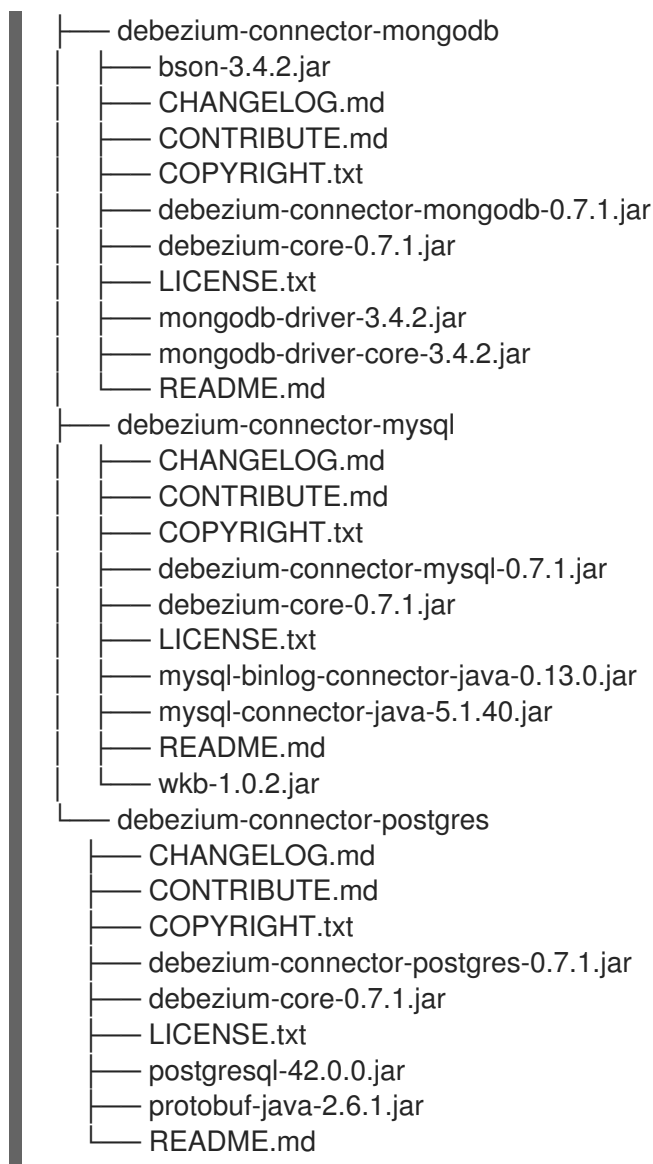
├── debezium-connector-mongodb
│   ├── bson-3.4.2.jar
│   ├── CHANGELOG.md
│   ├── CONTRIBUTE.md
│   ├── COPYRIGHT.txt
│   ├── debezium-connector-mongodb-0.7.1.jar
│   ├── debezium-core-0.7.1.jar
│   ├── LICENSE.txt
│   ├── mongodb-driver-3.4.2.jar
│   ├── mongodb-driver-core-3.4.2.jar
│   └── README.md
├── debezium-connector-mysql
│   ├── CHANGELOG.md
│   ├── CONTRIBUTE.md
│   ├── COPYRIGHT.txt
│   ├── debezium-connector-mysql-0.7.1.jar
│   ├── debezium-core-0.7.1.jar
│   ├── LICENSE.txt
│   ├── mysql-binlog-connector-java-0.13.0.jar
│   ├── mysql-connector-java-5.1.40.jar
│   ├── README.md
│   └── wkb-1.0.2.jar
└── debezium-connector-postgres
    ├── CHANGELOG.md
    ├── CONTRIBUTE.md
    ├── COPYRIGHT.txt
    ├── debezium-connector-postgres-0.7.1.jar
    ├── debezium-core-0.7.1.jar
    ├── LICENSE.txt
    ├── postgresql-42.0.0.jar
    ├── protobuf-java-2.6.1.jar
    └── README.md